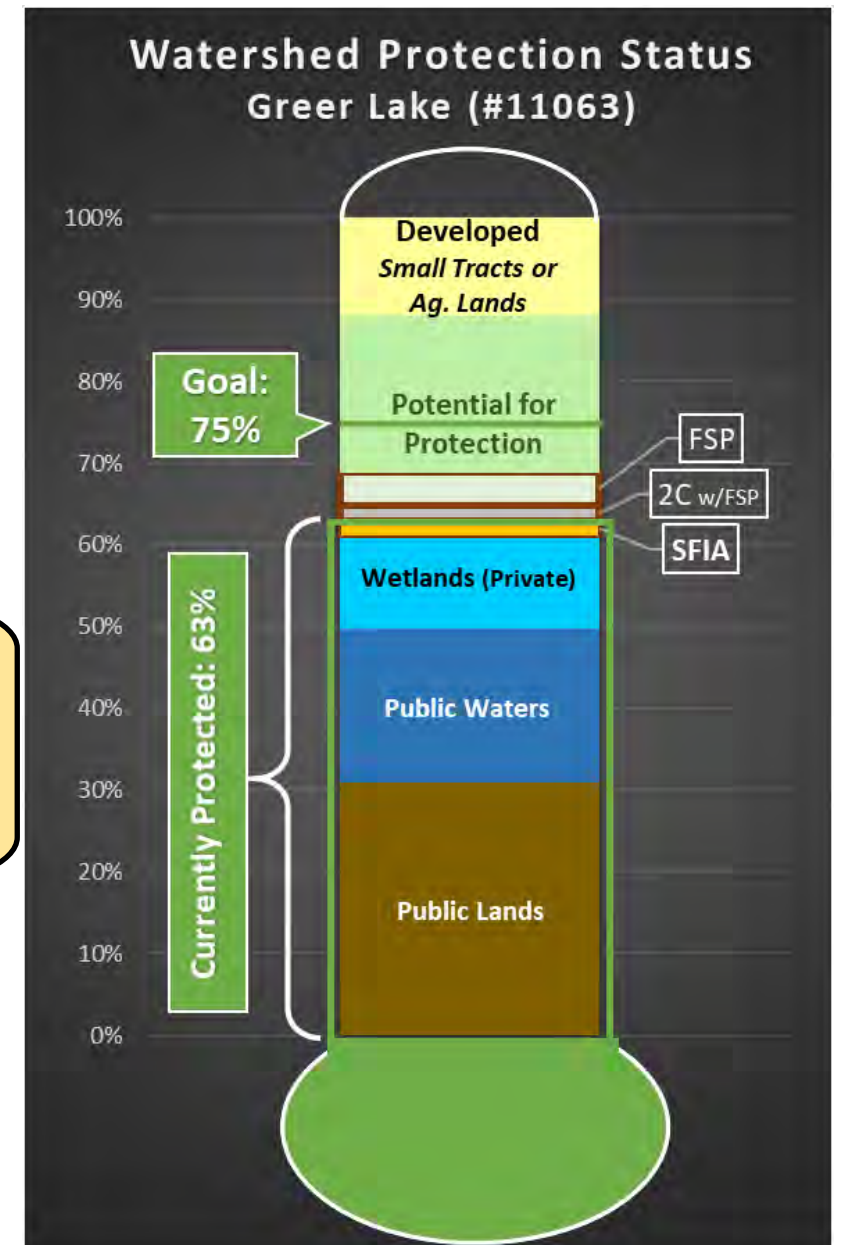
Watershed Protection Status
Greer Lake (#11063)

100%
90%
80%
70%
60%
50%
40%
30%
20%
10%
0%

Developed
Small Tracts or Ag. Lands

Goal: 75%

Potential for Protection

FSP

2C w/FSP

SFIA

Wetlands (Private)

Currently Protected: 63%

Public Waters

Public Lands